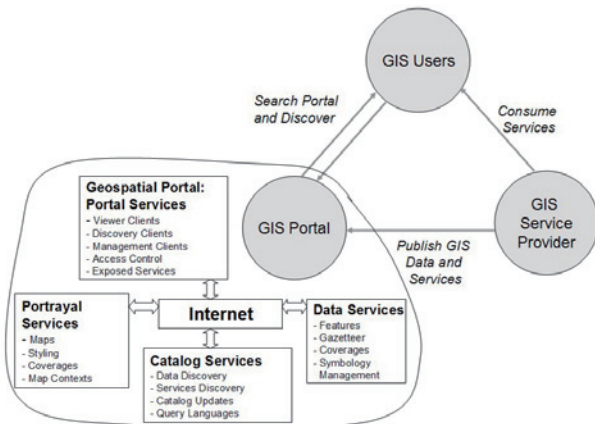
GIS Users

Search Portal and Discover

Consume Services

GIS Portal

GIS Service Provider

Publish GIS Data and Services

Geospatial Portal: Portal Services
- Viewer Clients
- Discovery Clients
- Management Clients
- Access Control
- Exposed Services

Portrayal Services
- Maps
- Styling
- Coverages
- Map Contexts

Internet

Data Services
- Features
- Gazetteer
- Coverages
- Symbology Management

Catalog Services
- Data Discovery
- Services Discovery
- Catalog Updates
- Query Languages